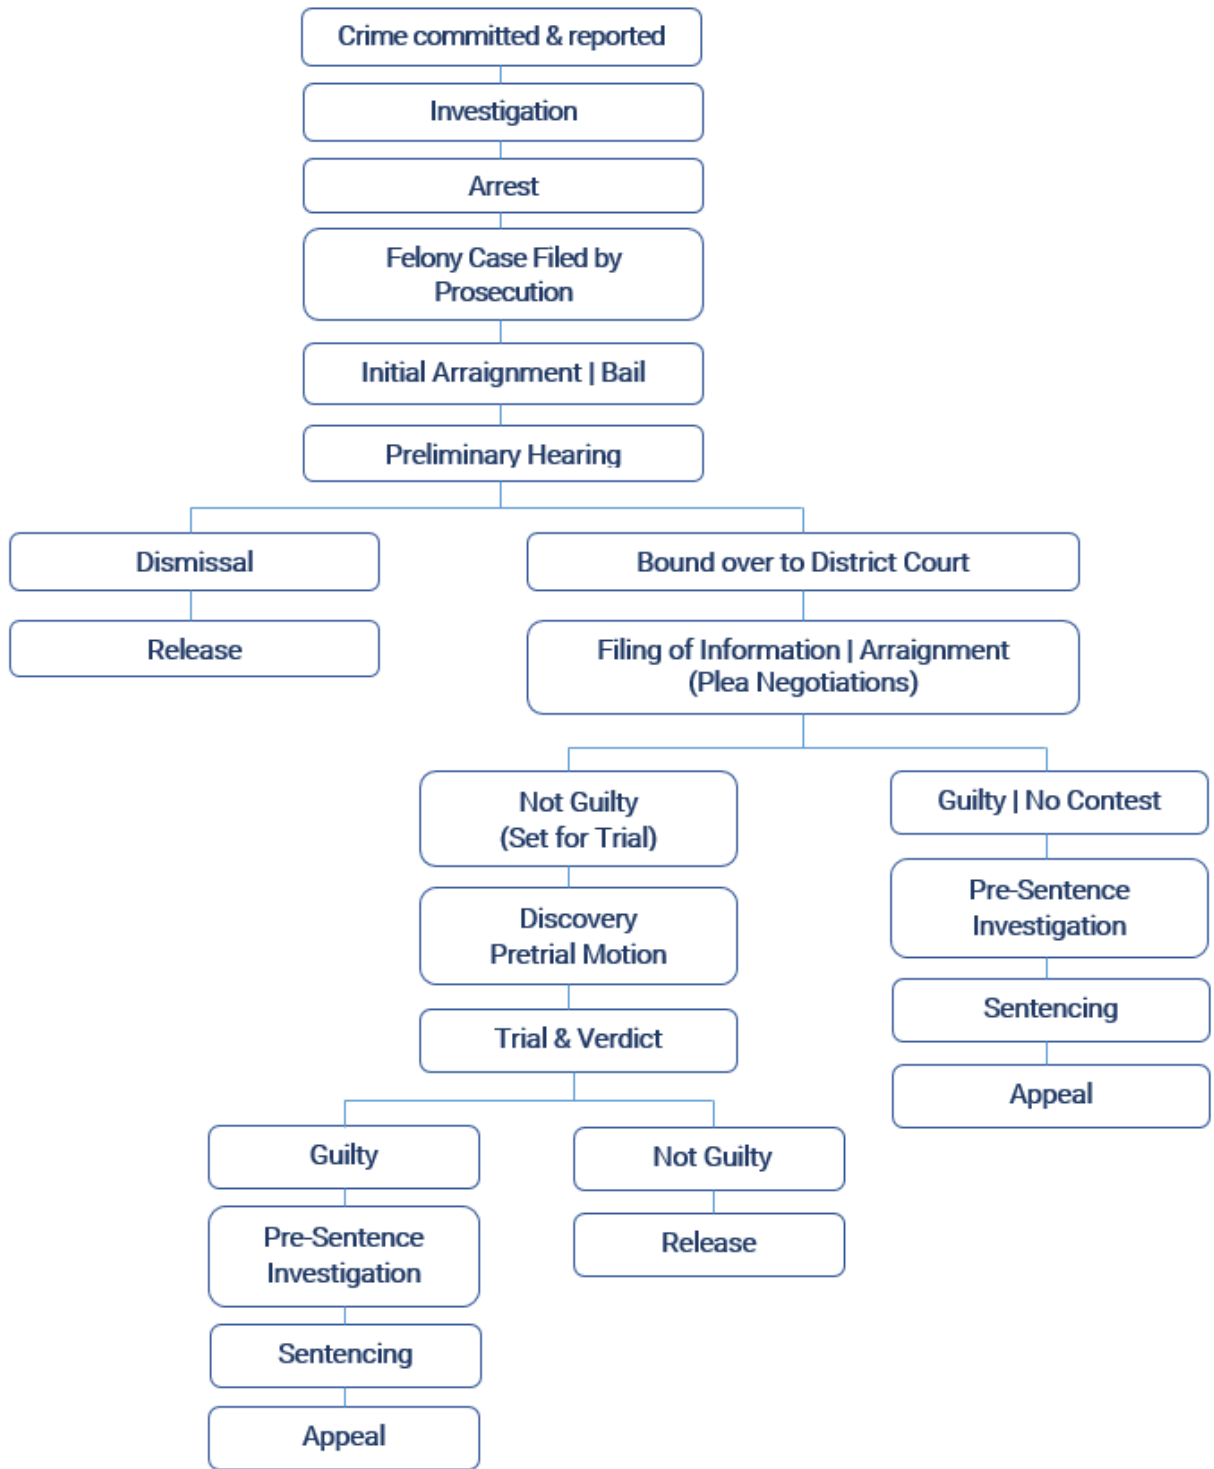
Crime committed & reported

Investigation

Arrest

Felony Case Filed by Prosecution

Initial Arraignment | Bail

Preliminary Hearing

Dismissal

Release

Bound over to District Court

Filing of Information | Arraignment (Plea Negotiations)

Not Guilty (Set for Trial)

Discovery Pretrial Motion

Trial & Verdict

Guilty

Pre-Sentence Investigation

Sentencing

Appeal

Not Guilty

Release

Guilty | No Contest

Pre-Sentence Investigation

Sentencing

Appeal